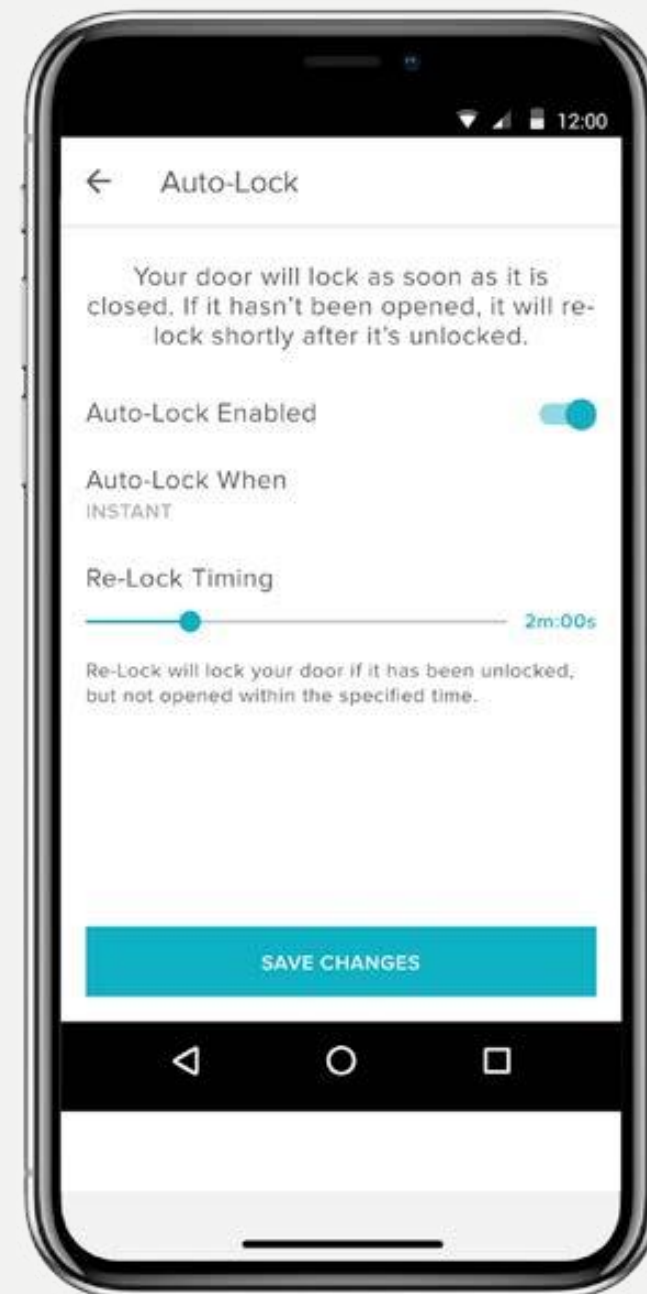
12:00

← Auto-Lock

Your door will lock as soon as it is closed. If it hasn't been opened, it will relock shortly after it's unlocked.

Auto-Lock Enabled

Auto-Lock When
INSTANT

Re-Lock Timing

2m:00s

Re-Lock will lock your door if it has been unlocked, but not opened within the specified time.

SAVE CHANGES